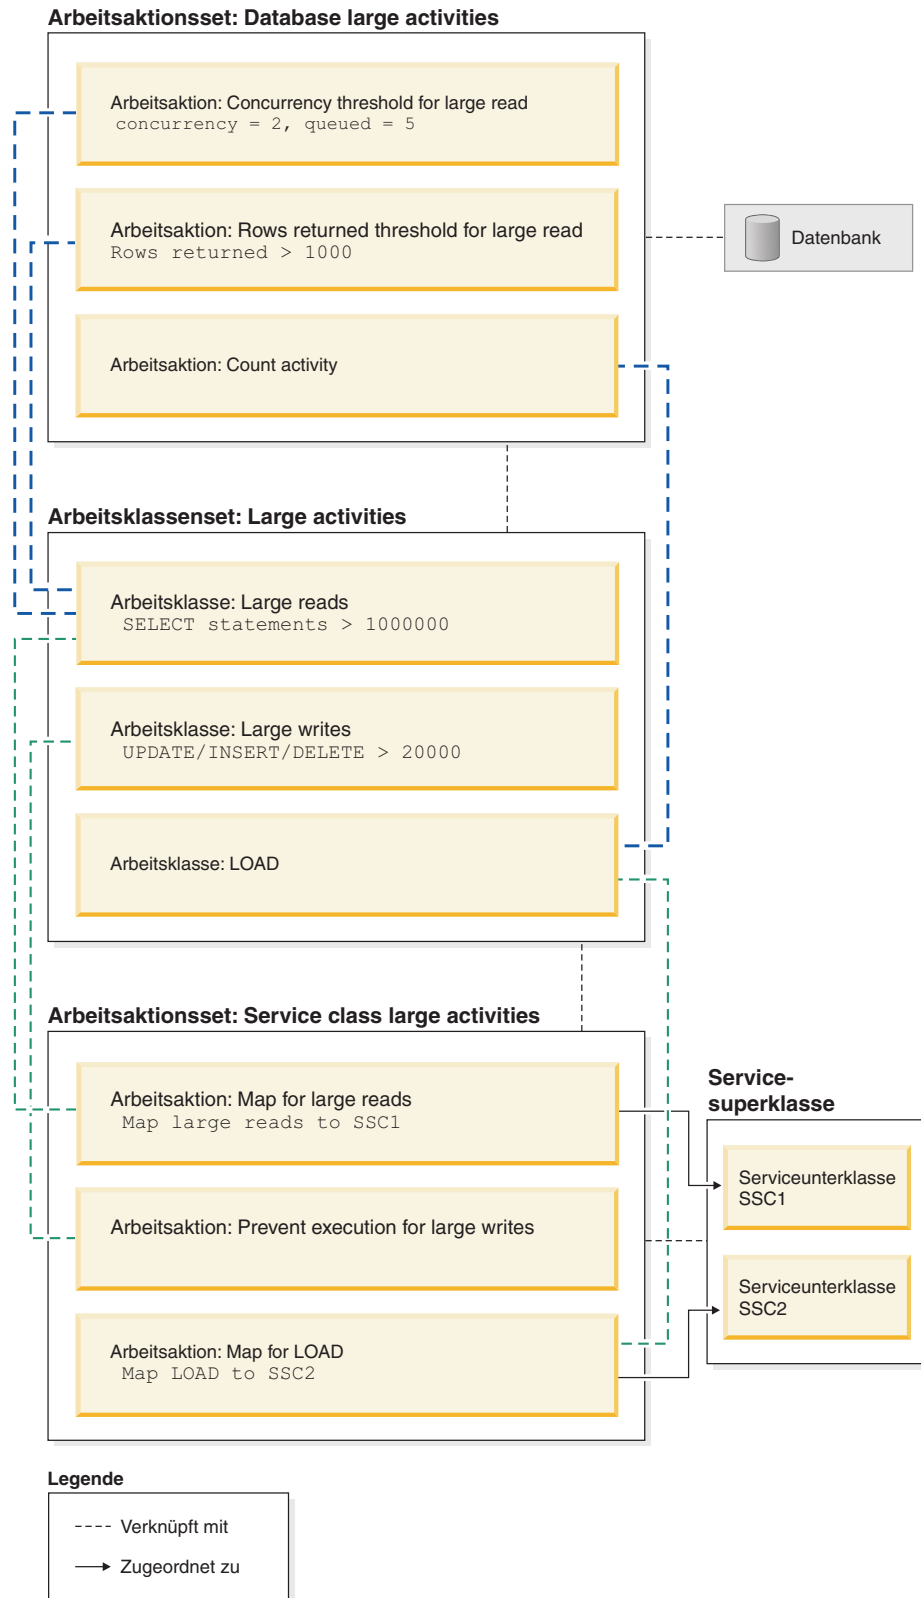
Arbeitsaktionsset: Database large activities

Arbeitsaktion: Concurrency threshold for large read
concurrency = 2, queued = 5

Arbeitsaktion: Rows returned threshold for large read
Rows returned > 1000

Arbeitsaktion: Count activity

Datenbank

Arbeitsklassenset: Large activities

Arbeitsklasse: Large reads
SELECT statements > 1000000

Arbeitsklasse: Large writes
UPDATE/INSERT/DELETE > 20000

Arbeitsklasse: LOAD

Arbeitsaktionsset: Service class large activities

Arbeitsaktion: Map for large reads
Map large reads to SSC1

Arbeitsaktion: Prevent execution for large writes

Arbeitsaktion: Map for LOAD
Map LOAD to SSC2

Service-superklasse

Serviceunterklasse SSC1

Serviceunterklasse SSC2

Legende

Verknüpft mit

Zugeordnet zu